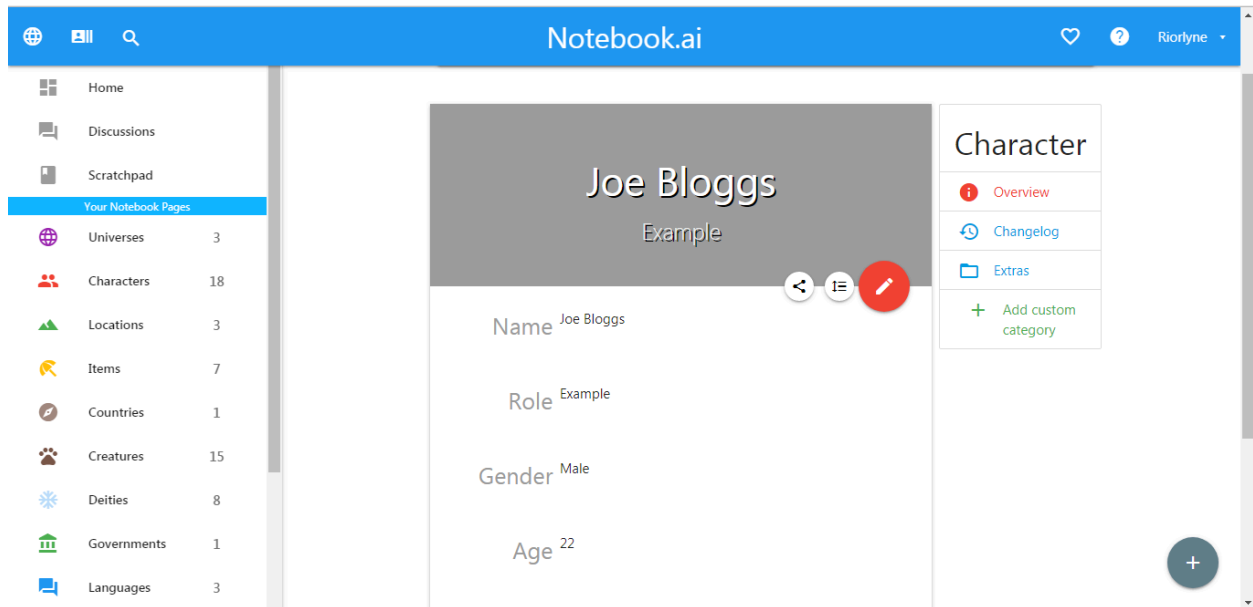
Notebook.ai

Riorlyne

Home

Discussions

Scratchpad

Your Notebook Pages

Universes 3

Characters 18

Locations 3

Items 7

Countries 1

Creatures 15

Deities 8

Governments 1

Languages 3

Joe Bloggs

Example

Name Joe Bloggs

Role Example

Gender Male

Age 22

Character

Overview

Changelog

Extras

Add custom category

+